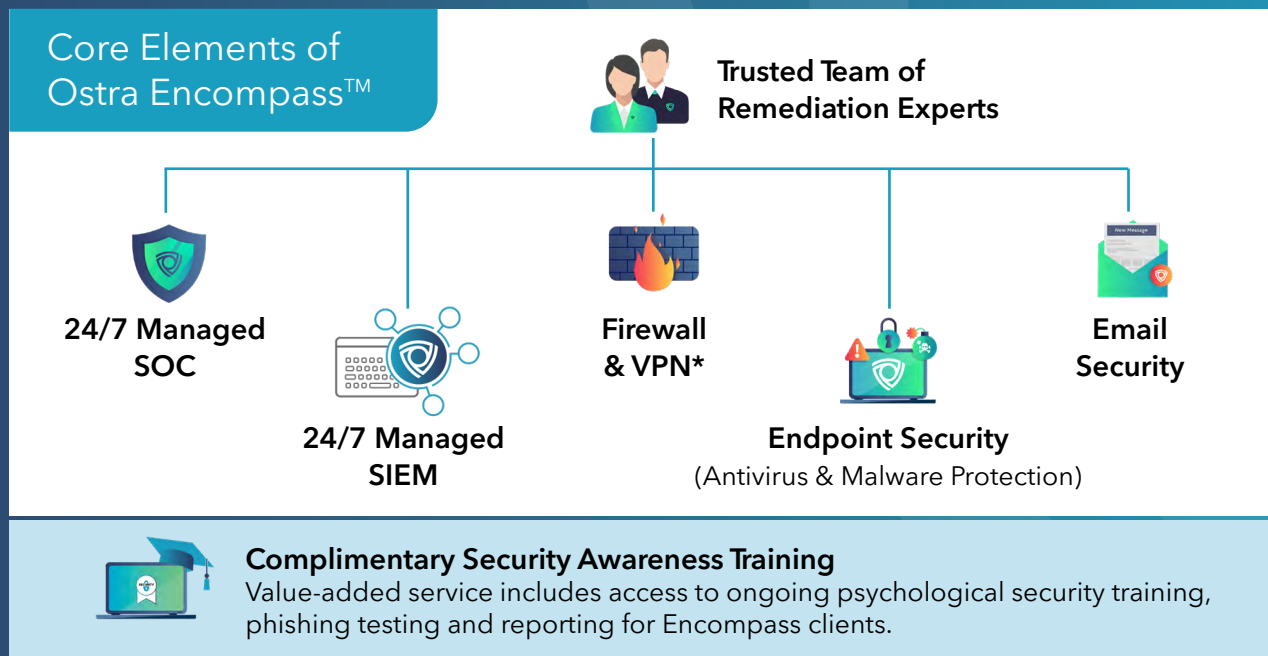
Core Elements of Ostra Encompass™

Trusted Team of Remediation Experts

24/7 Managed SOC

24/7 Managed SIEM

Firewall & VPN*

Endpoint Security
(Antivirus & Malware Protection)

New Message

Email Security

Complimentary Security Awareness Training
Value-added service includes access to ongoing psychological security training, phishing testing and reporting for Encompass clients.